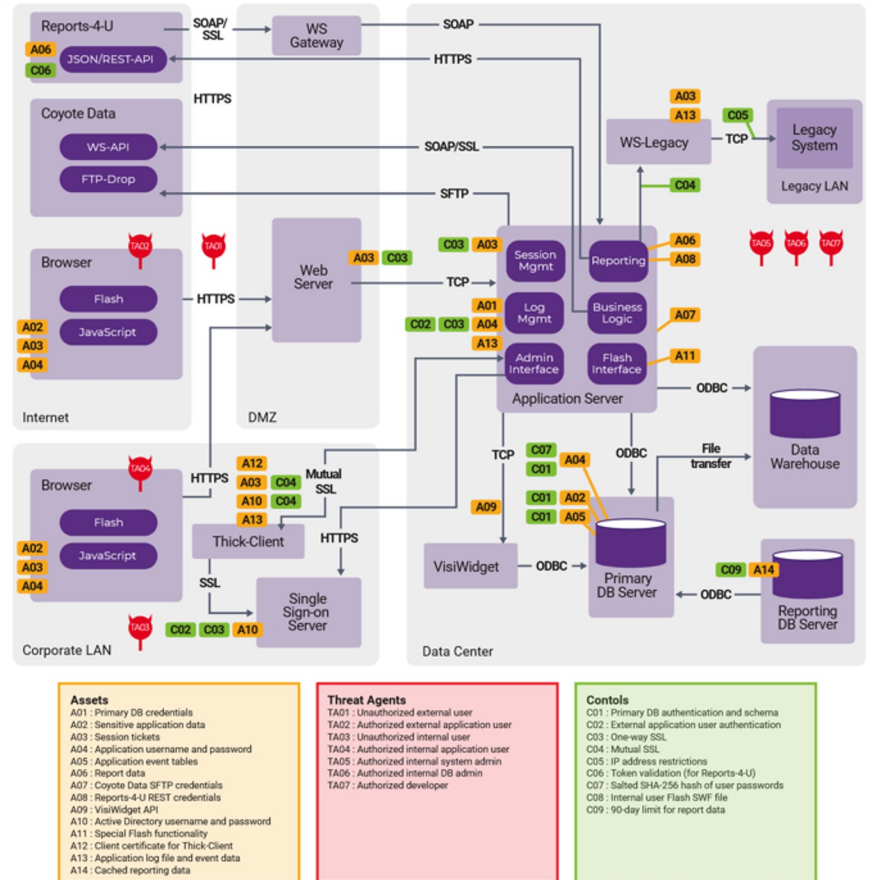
Reports-4-U
A06 JSON/REST-API
C06
SOAP/SSL
WS Gateway
SOAP
HTTPS
HTTPS
Coyote Data
WS-API
FTP-Drop
SOAP/SSL
SFTP
A03
A13
C05
WS-Legacy
TCP
Legacy System
Legacy LAN
C04
Browser
TA02
TA01
Flash
JavaScript
HTTPS
A02
A03
A04
Web Server
A03 C03
TCP
C03 A03
Session Mgmt
Reporting
A06
A08
TA05 TA06 TA07
A01
Log Mgmt
Business Logic
A07
C02 C03 A04
A13
Admin Interface
Flash Interface
A11
ODBC
Application Server
Data Warehouse
Internet
DMZ
Browser
TA04
HTTPS
A12
A03 C04
A10 C04
A13
Mutual SSL
Flash
JavaScript
A02
A03
A04
Thick-Client
HTTPS
TCP
C07
C01
A04
ODBC
File transfer
C01 A02
C01 A05
A09
SSL
Single Sign-on Server
VisiWidget
ODBC
Primary DB Server
C09 A14
ODBC
Reporting DB Server
TA03
C02 C03 A10
Corporate LAN
Data Center

Assets
A01 : Primary DB credentials
A02 : Sensitive application data
A03 : Session tickets
A04 : Application username and password
A05 : Application event tables
A06 : Report data
A07 : Coyote Data SFTP credentials
A08 : Reports-4-U REST credentials
A09 : VisiWidget API
A10 : Active Directory username and password
A11 : Special Flash functionality
A12 : Client certificate for Thick-Client
A13 : Application log file and event data
A14 : Cached reporting data

Threat Agents
TA01 : Unauthorized external user
TA02 : Authorized external application user
TA03 : Unauthorized internal user
TA04 : Authorized internal application user
TA05 : Authorized internal system admin
TA06 : Authorized internal DB admin
TA07 : Authorized developer

Contols
C01 : Primary DB authentication and schema
C02 : External application user authentication
C03 : One-way SSL
C04 : Mutual SSL
C05 : IP address restrictions
C06 : Token validation (for Reports-4-U)
C07 : Salted SHA-256 hash of user passwords
C08 : Internal user Flash SWF file
C09 : 90-day limit for report data